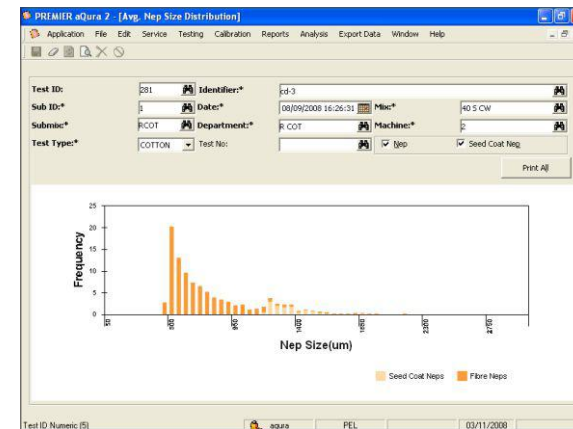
PREMIER aQura 2 - [Avg. Nep Size Distribution]

Application File Edit Service Testing Calibration Reports Analysis Export Data Window Help

Test ID: 281 Identifier:* cd-3
Sub ID:* 1 Date:* 08/09/2008 16:26:31 Mix:* 40 S CW
Submix:* RCOT Department:* R COT Machine:* 2
Test Type:* COTTON Test No: Nep Seed Coat Nep

Print All

Frequency

25
20
15
10
5
0

50 500 950 1400 1850 2300 2750

Nep Size(um)

Seed Coat Neps Fibre Neps

Test ID Numeric (5) aqura PEL 03/11/2008